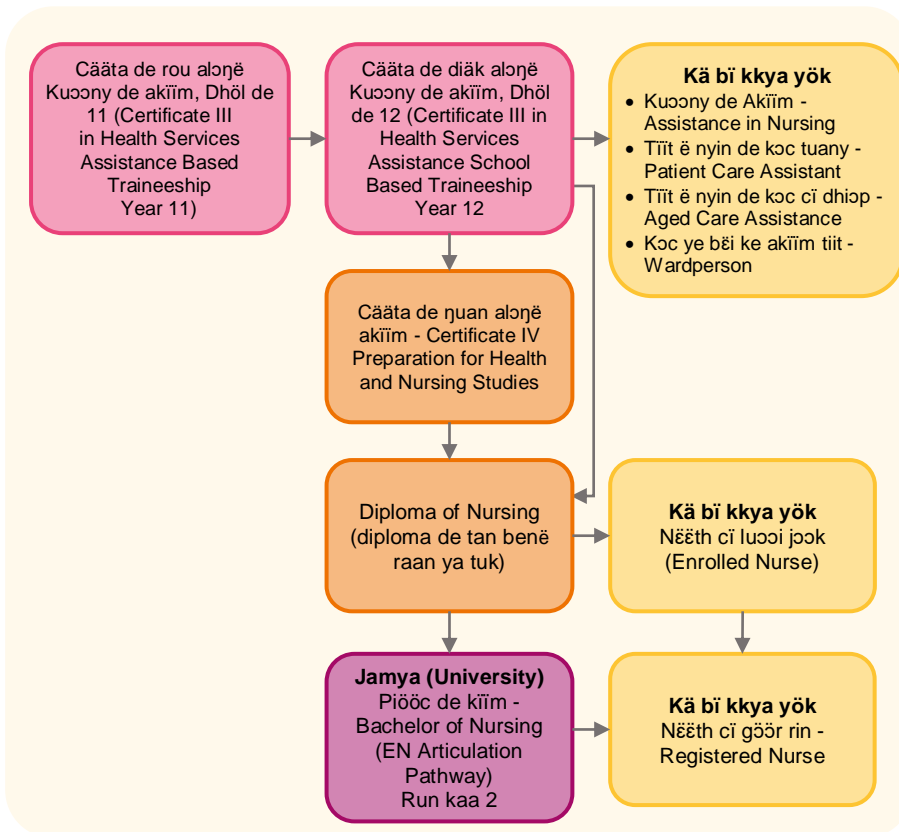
Cääta de rou aloŋë Kuɔɔny de akïïm, Dhöl de 11 (Certificate III in Health Services Assistance Based Traineeship Year 11)

Cääta de diäk aloŋë Kuɔɔny de akïïm, Dhöl de 12 (Certificate III in Health Services Assistance School Based Traineeship Year 12)

**Kä bï kkya yök**
- Kuɔɔny de Akïïm - Assistance in Nursing
- Tïït ë nyin de kɔc tuany - Patient Care Assistant
- Tïït ë nyin de kɔc cï dhiɔp - Aged Care Assistance
- Kɔc ye bëi ke akïïm tiit - Wardperson

Cääta de ŋuan aloŋë akïïm - Certificate IV Preparation for Health and Nursing Studies

Diploma of Nursing (diploma de tan benë raan ya tuk)

**Kä bï kkya yök**
Nëëth cï luɔɔi jɔɔk (Enrolled Nurse)

**Jamya (University)**
Piööc de kïïm - Bachelor of Nursing (EN Articulation Pathway) Run kaa 2

**Kä bï kkya yök**
Nëëth cï gɔɔr rin - Registered Nurse